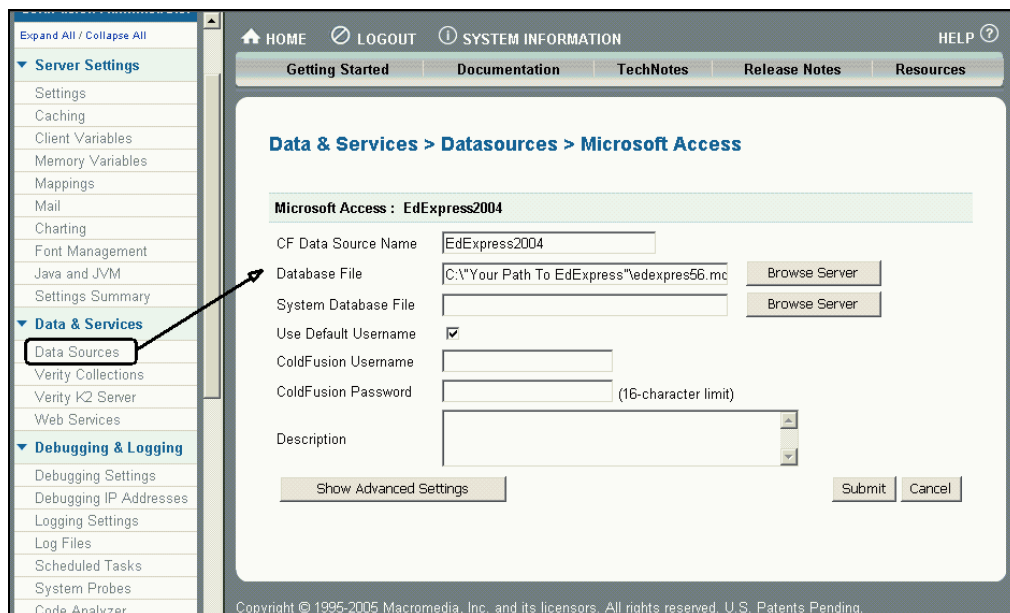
Expand All / Collapse All

Server Settings

Settings

Caching

Client Variables

Memory Variables

Mappings

Mail

Charting

Font Management

Java and JVM

Settings Summary

Data & Services

Data Sources

Verity Collections

Verity K2 Server

Web Services

Debugging & Logging

Debugging Settings

Debugging IP Addresses

Logging Settings

Log Files

Scheduled Tasks

System Probes

Code Analyzer

HOME LOGOUT SYSTEM INFORMATION HELP

Getting Started | Documentation | TechNotes | Release Notes | Resources

Data & Services > Datasources > Microsoft Access

Microsoft Access : EdExpress2004

CF Data Source Name EdExpress2004

Database File C:\"Your Path To EdExpress"\edexpres56.mc Browse Server

System Database File Browse Server

Use Default Username

ColdFusion Username

ColdFusion Password (16-character limit)

Description

Show Advanced Settings

Submit Cancel

Copyright © 1995-2005 Macromedia, Inc. and its licensors. All rights reserved. U.S. Patents Pending.